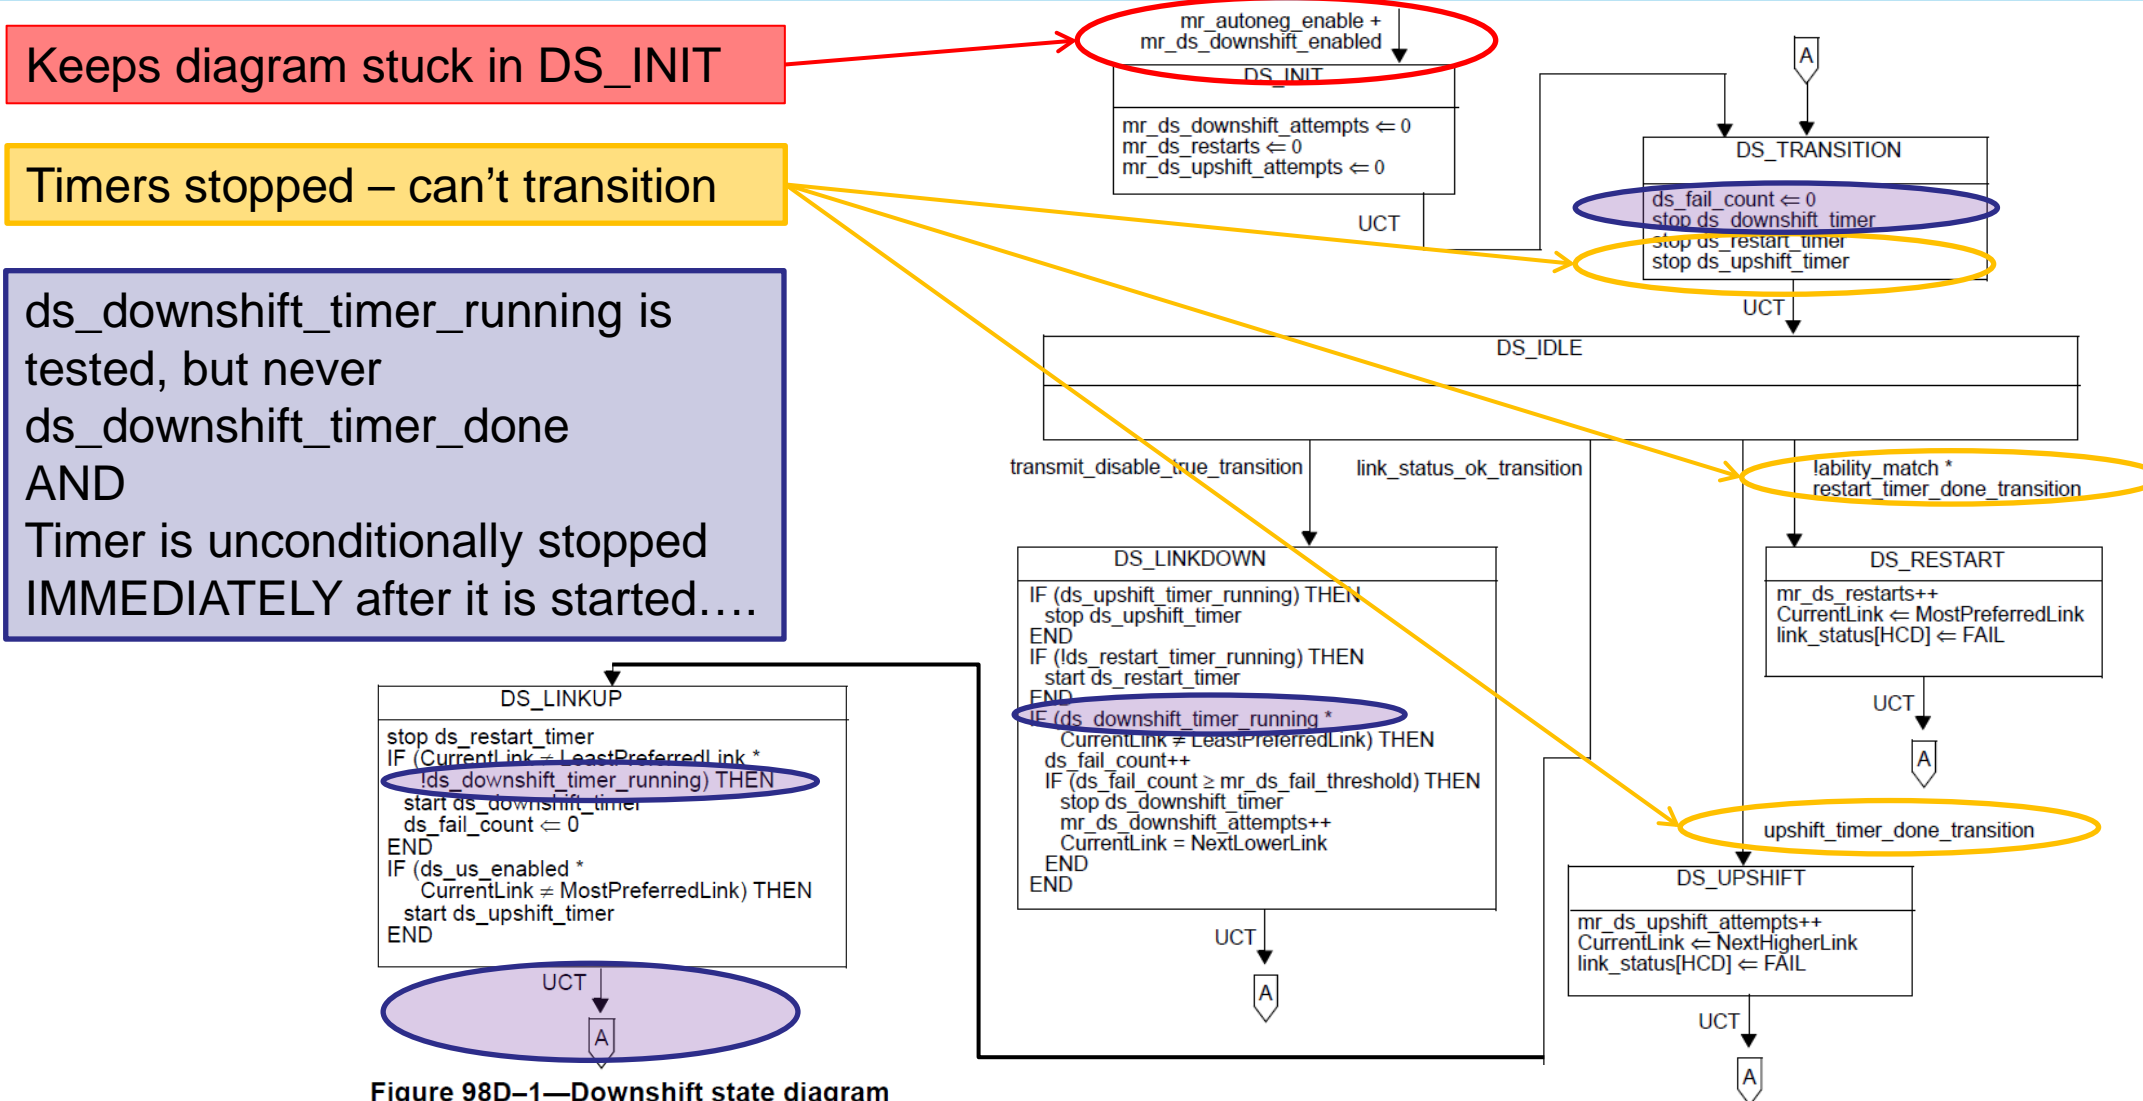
Keeps diagram stuck in DS_INIT

Timers stopped – can't transition

ds_downshift_timer_running is tested, but never ds_downshift_timer_done
AND
Timer is unconditionally stopped IMMEDIATELY after it is started….

mr_autoneg_enable + mr_ds_downshift_enabled

DS_INIT

mr_ds_downshift_attempts ⇐ 0
mr_ds_restarts ⇐ 0
mr_ds_upshift_attempts ⇐ 0

UCT

A

DS_TRANSITION

ds_fail_count ⇐ 0
stop ds_downshift_timer
stop ds_restart_timer
stop ds_upshift_timer

UCT

DS_IDLE

transmit_disable_true_transition

link_status_ok_transition

!ability_match * restart_timer_done_transition

DS_LINKDOWN

IF (ds_upshift_timer_running) THEN
stop ds_upshift_timer
END
IF (!ds_restart_timer_running) THEN
start ds_restart_timer
END
IF (ds_downshift_timer_running *
CurrentLink ≠ LeastPreferredLink) THEN
ds_fail_count++
IF (ds_fail_count ≥ mr_ds_fail_threshold) THEN
stop ds_downshift_timer
mr_ds_downshift_attempts++
CurrentLink = NextLowerLink
END
END

UCT

A

DS_RESTART

mr_ds_restarts++
CurrentLink ⇐ MostPreferredLink
link_status[HCD] ⇐ FAIL

UCT

A

upshift_timer_done_transition

DS_UPSHIFT

mr_ds_upshift_attempts++
CurrentLink ⇐ NextHigherLink
link_status[HCD] ⇐ FAIL

UCT

A

DS_LINKUP

stop ds_restart_timer
IF (CurrentLink ≠ LeastPreferredLink *
!ds_downshift_timer_running) THEN
start ds_downshift_timer
ds_fail_count ⇐ 0
END
IF (ds_us_enabled *
CurrentLink ≠ MostPreferredLink) THEN
start ds_upshift_timer
END

UCT

A

Figure 98D–1—Downshift state diagram